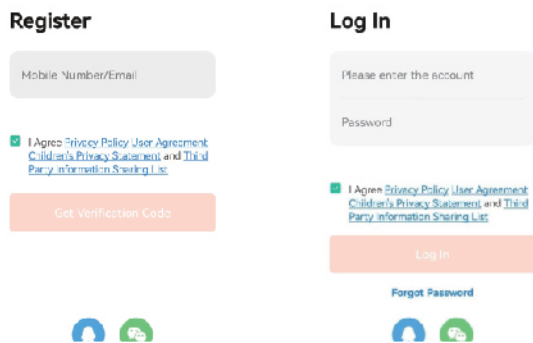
Register

Mobile Number/Email

I Agree Privacy Policy User Agreement Children's Privacy Statement and Third Party Information Sharing List

Get Verification Code

Log In

Please enter the account

Password

I Agree Privacy Policy User Agreement Children's Privacy Statement and Third Party Information Sharing List

Log In

Forgot Password